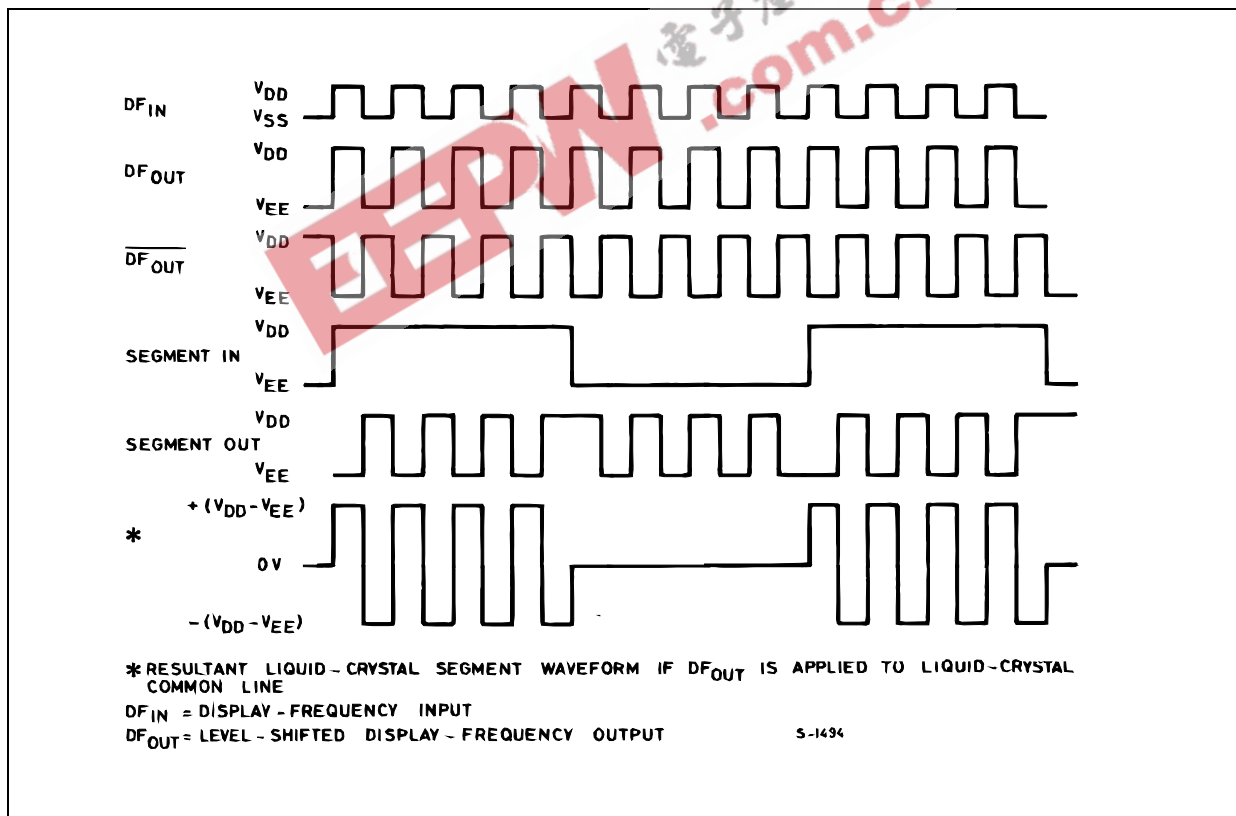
$DF_{IN}$ $V_{DD}$ $V_{SS}$

$DF_{OUT}$ $V_{DD}$ $V_{EE}$

$\overline{DF_{OUT}}$ $V_{DD}$ $V_{EE}$

SEGMENT IN $V_{DD}$ $V_{EE}$

SEGMENT OUT $V_{DD}$ $V_{EE}$

* $+(V_{DD}-V_{EE})$ 0V $-(V_{DD}-V_{EE})$

* RESULTANT LIQUID-CRYSTAL SEGMENT WAVEFORM IF $DF_{OUT}$ IS APPLIED TO LIQUID-CRYSTAL COMMON LINE

$DF_{IN}$ = DISPLAY-FREQUENCY INPUT

$DF_{OUT}$ = LEVEL-SHIFTED DISPLAY-FREQUENCY OUTPUT

S-1494

EEPW 電子產 .com.cn